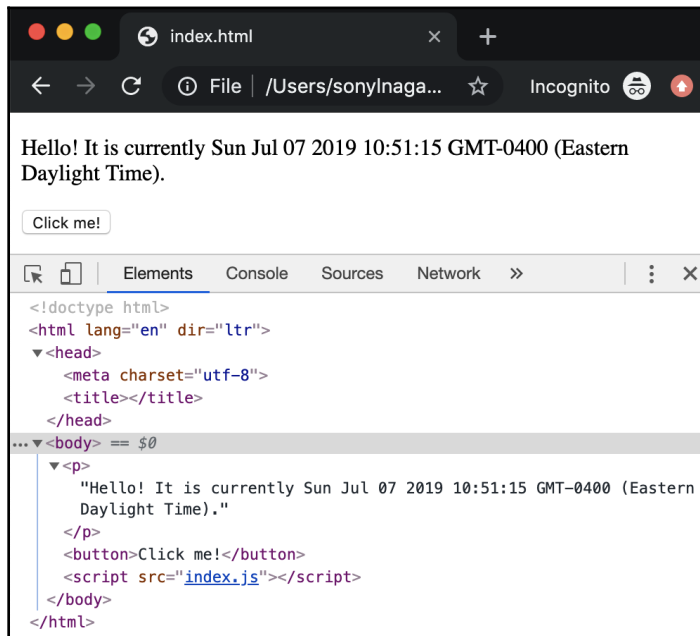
index.html ×

File | /Users/sonylnaga... Incognito

Hello! It is currently Sun Jul 07 2019 10:51:15 GMT-0400 (Eastern Daylight Time).

Click me!

Elements Console Sources Network »

<!doctype html>
<html lang="en" dir="ltr">
▼<head>
<meta charset="utf-8">
<title></title>
</head>
...▼<body> == $0
▼<p>
"Hello! It is currently Sun Jul 07 2019 10:51:15 GMT-0400 (Eastern Daylight Time)."
</p>
<button>Click me!</button>
<script src="index.js"></script>
</body>
</html>